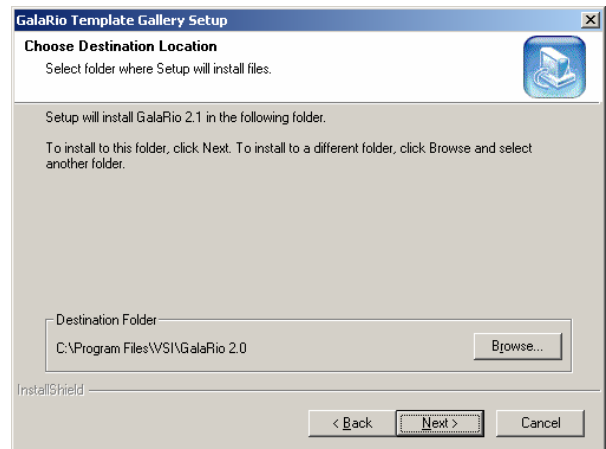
GalaRio Template Gallery Setup

Choose Destination Location

Select folder where Setup will install files.

Setup will install GalaRio 2.1 in the following folder.

To install to this folder, click Next. To install to a different folder, click Browse and select another folder.

Destination Folder

C:\Program Files\VSI\GalaRio 2.0

Browse...

InstallShield

< Back

Next >

Cancel